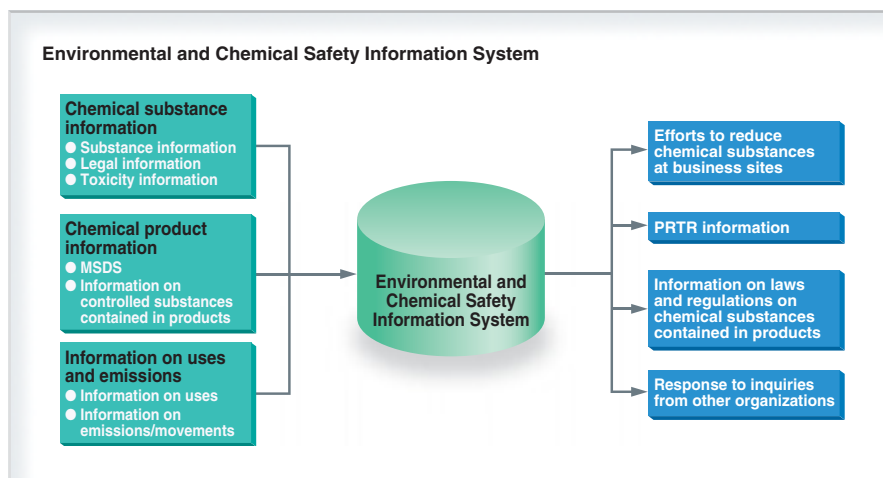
Environmental and Chemical Safety Information System

Chemical substance information
● Substance information
● Legal information
● Toxicity information

Chemical product information
● MSDS
● Information on controlled substances contained in products

Information on uses and emissions
● Information on uses
● Information on emissions/movements

Environmental and Chemical Safety Information System

Efforts to reduce chemical substances at business sites

PRTR information

Information on laws and regulations on chemical substances contained in products

Response to inquiries from other organizations